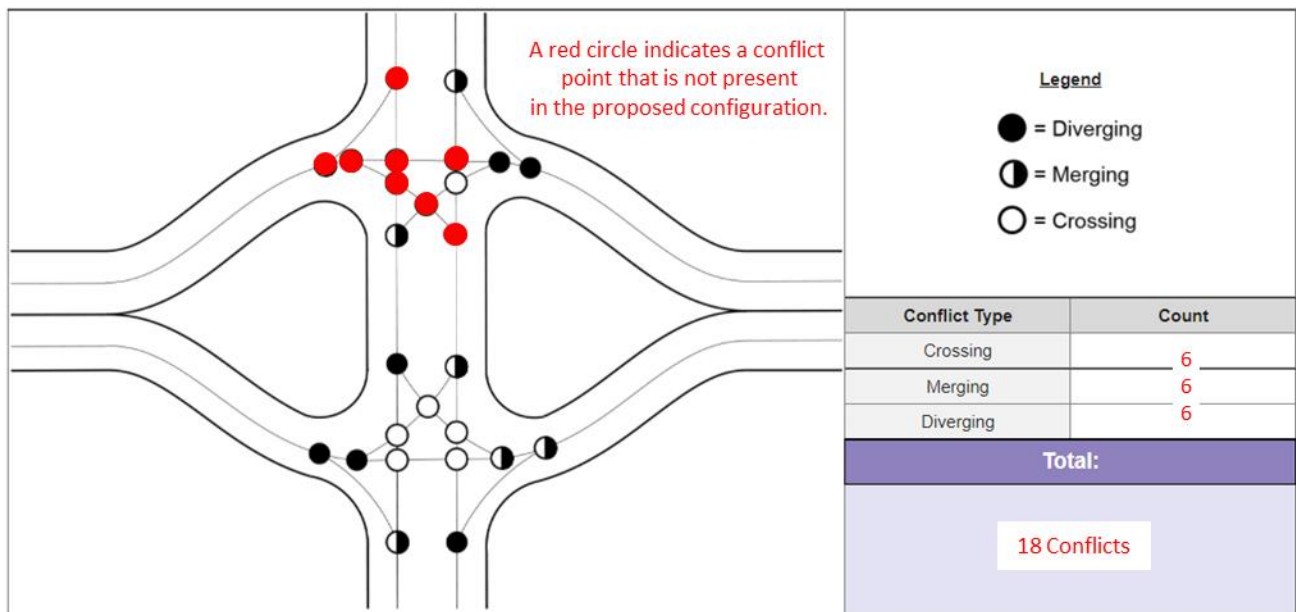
A red circle indicates a conflict point that is not present in the proposed configuration.

Legend
= Diverging
= Merging
= Crossing

| Conflict Type | Count |
|---|---|
| Crossing | 6 |
| Merging | 6 |
| Diverging | 6 |

Total:

18 Conflicts